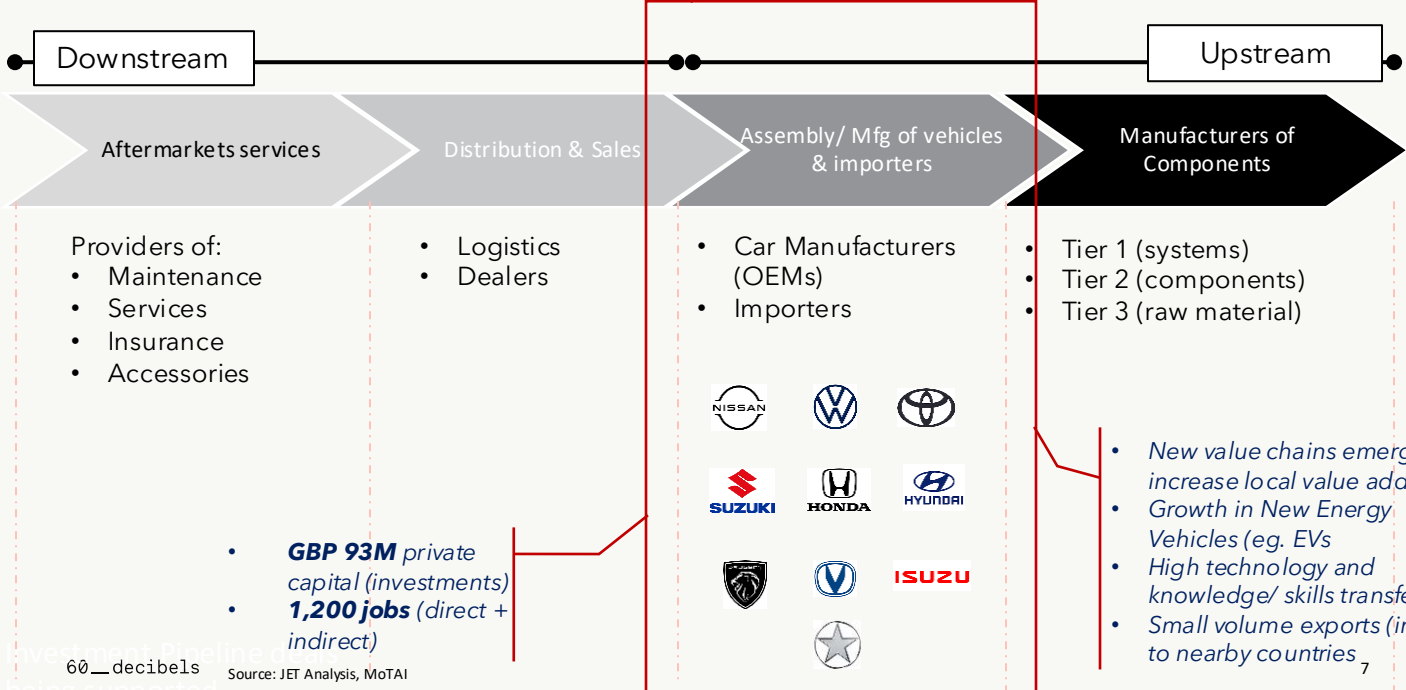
Downstream

Upstream

Aftermarkets services

Distribution & Sales

Assembly/ Mfg of vehicles & importers

Manufacturers of Components

Providers of:
- Maintenance
- Services
- Insurance
- Accessories

- Logistics
- Dealers

- Car Manufacturers (OEMs)
- Importers

- Tier 1 (systems)
- Tier 2 (components)
- Tier 3 (raw material)

NISSAN

SUZUKI

HONDA

HYUNDAI

ISUZU

- New value chains emerg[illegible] increase local value add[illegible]
- Growth in New Energy Vehicles (eg. EVs
- High technology and knowledge/ skills transfe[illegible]
- Small volume exports (i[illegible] to nearby countries

- **GBP 93M** private capital (investments)
- **1,200 jobs** (direct + indirect)

Investment Pipeline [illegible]

60__decibels

Source: JET Analysis, MoTAI

7